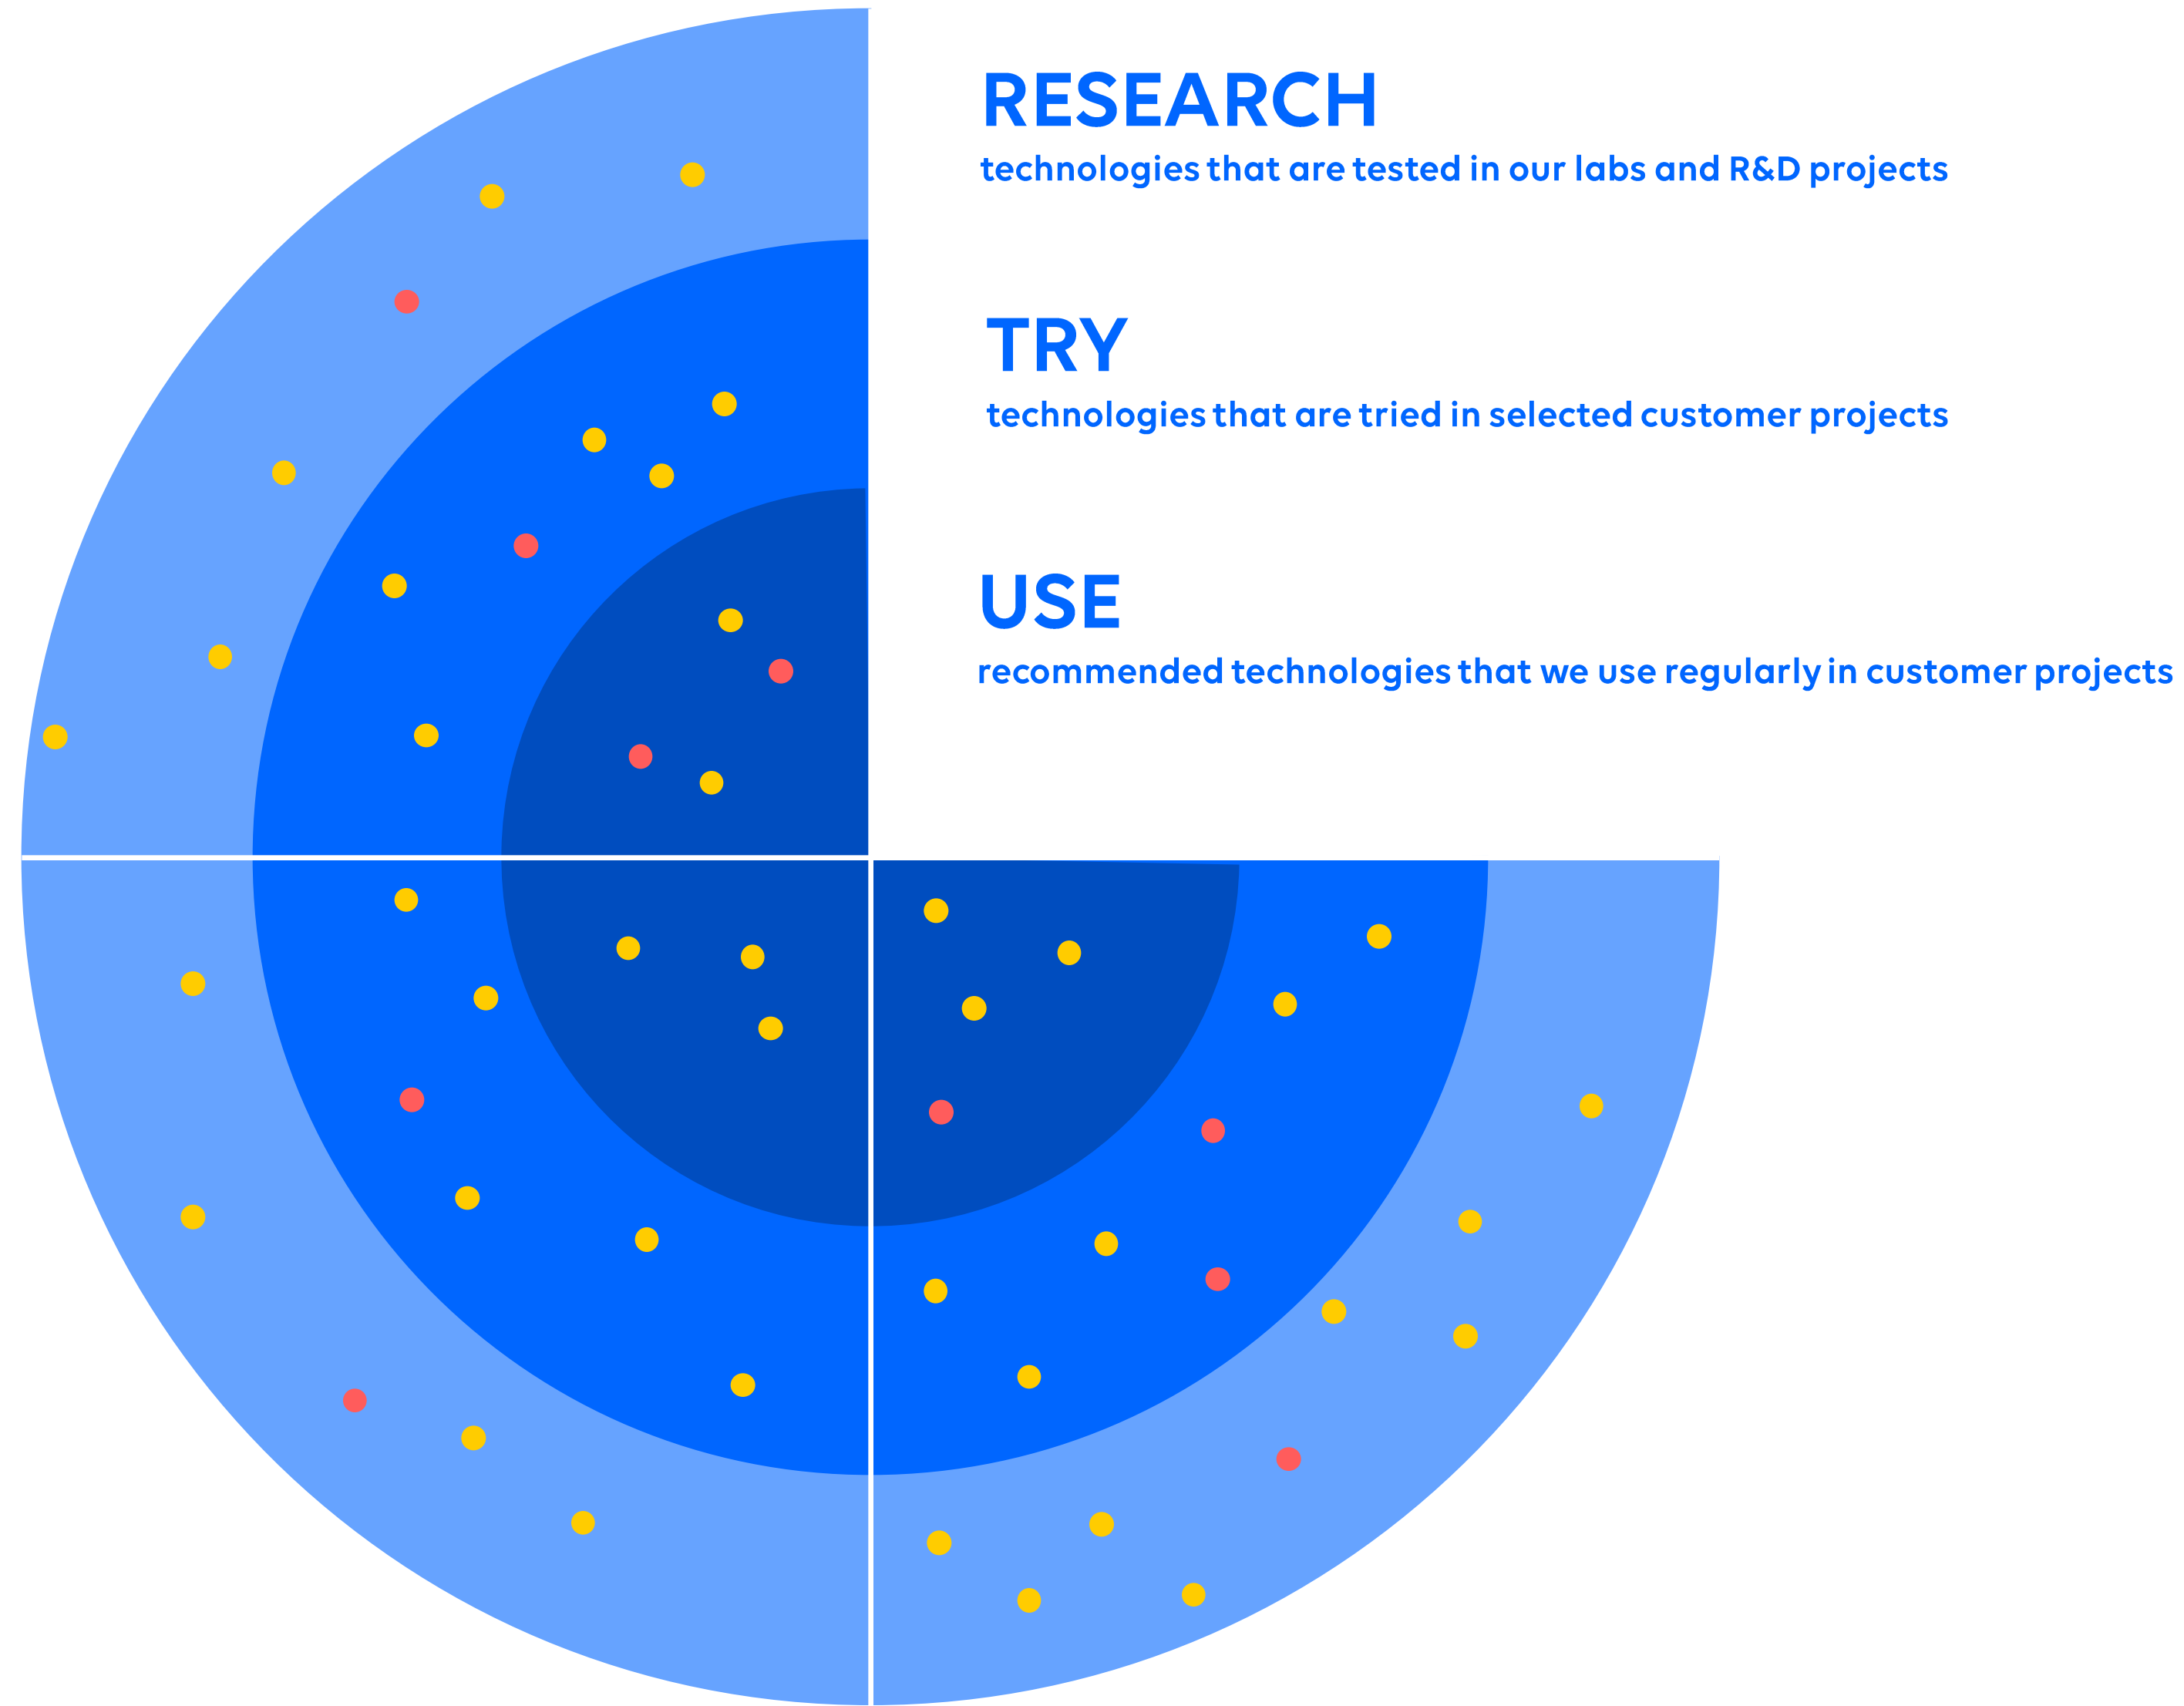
RESEARCH
technologies that are tested in our labs and R&D projects

TRY
technologies that are tried in selected customer projects

USE
recommended technologies that we use regularly in customer projects